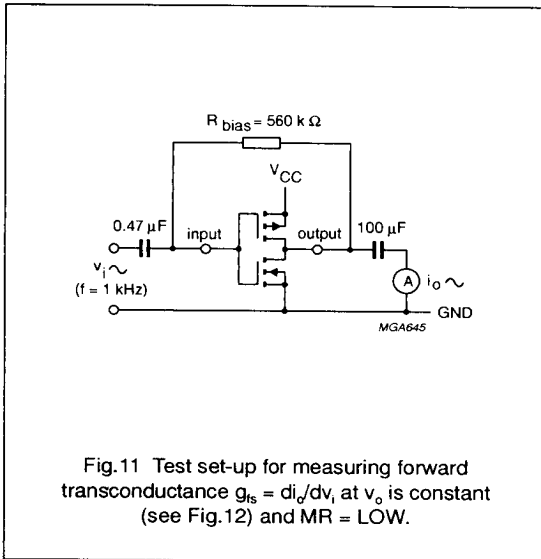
$R_{bias} = 560\ k\ \Omega$

$V_{CC}$

$0.47\ \mu F$

input

output

$100\ \mu F$

$v_i \sim$

(f = 1 kHz)

A

$i_O \sim$

GND

MGA645

Fig.11 Test set-up for measuring forward transconductance $g_{fs} = di_o/dv_i$ at $v_o$ is constant (see Fig.12) and MR = LOW.